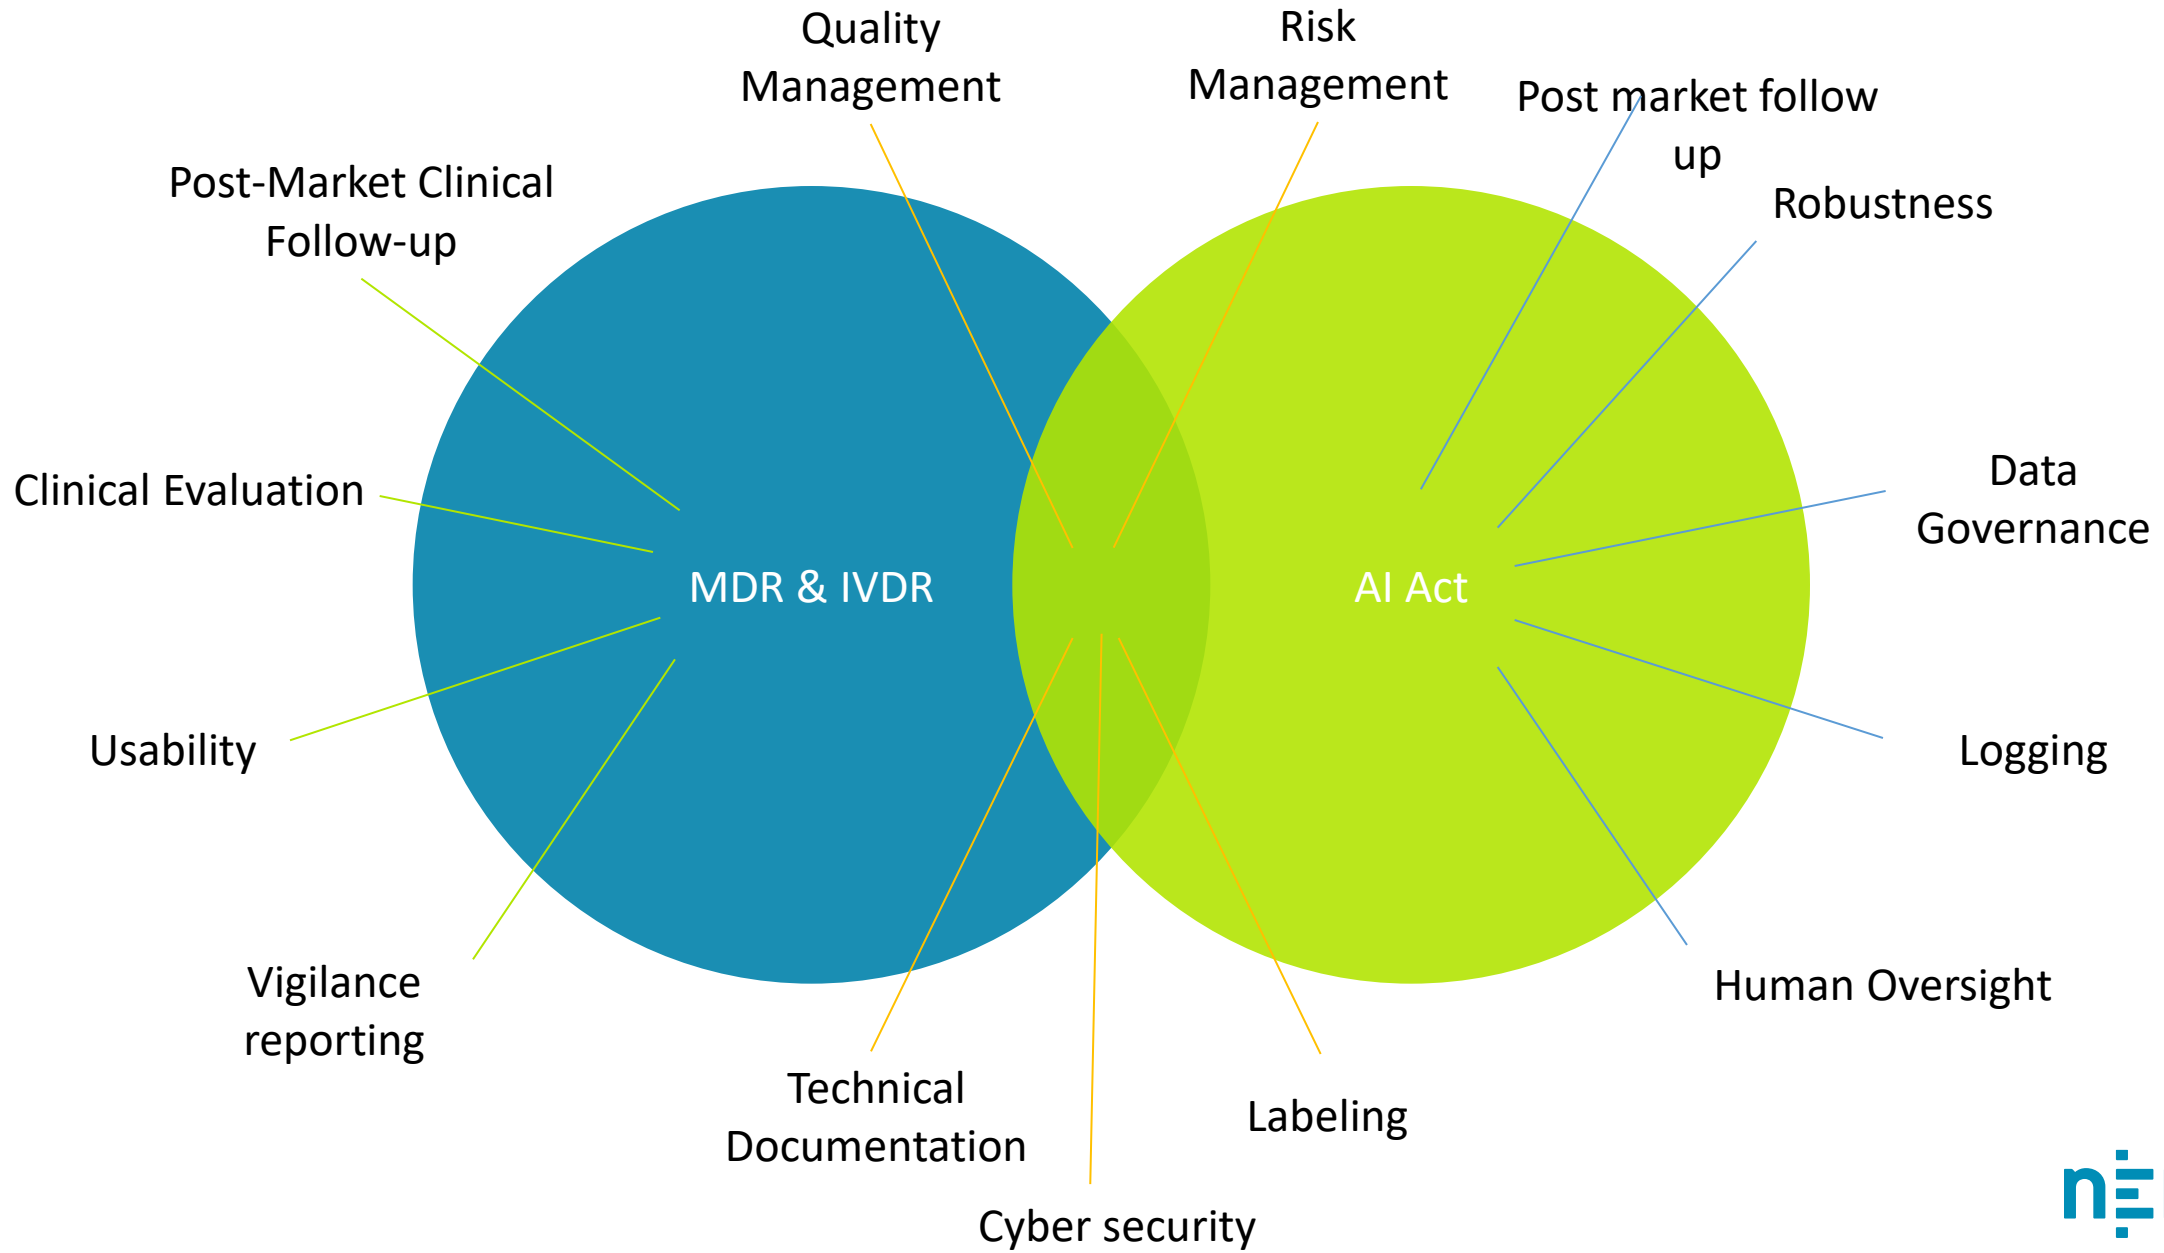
Quality Management

Risk Management

Post market follow up

Robustness

Post-Market Clinical Follow-up

Clinical Evaluation

MDR & IVDR

AI Act

Data Governance

Usability

Logging

Vigilance reporting

Human Oversight

Technical Documentation

Labeling

Cyber security